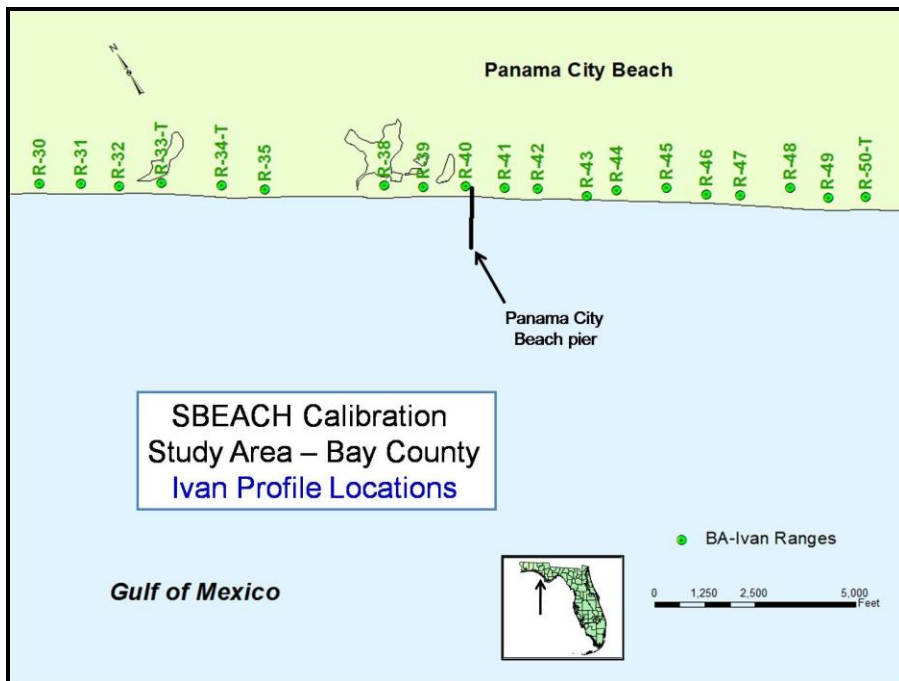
N

Panama City Beach

R-30 R-31 R-32 R-33-T R-34-T R-35 R-38 R-39 R-40 R-41 R-42 R-43 R-44 R-45 R-46 R-47 R-48 R-49 R-50-T

Panama City Beach pier

SBEACH Calibration
Study Area – Bay County
Ivan Profile Locations

BA-Ivan Ranges

Gulf of Mexico

0 1,250 2,500 5,000 Feet